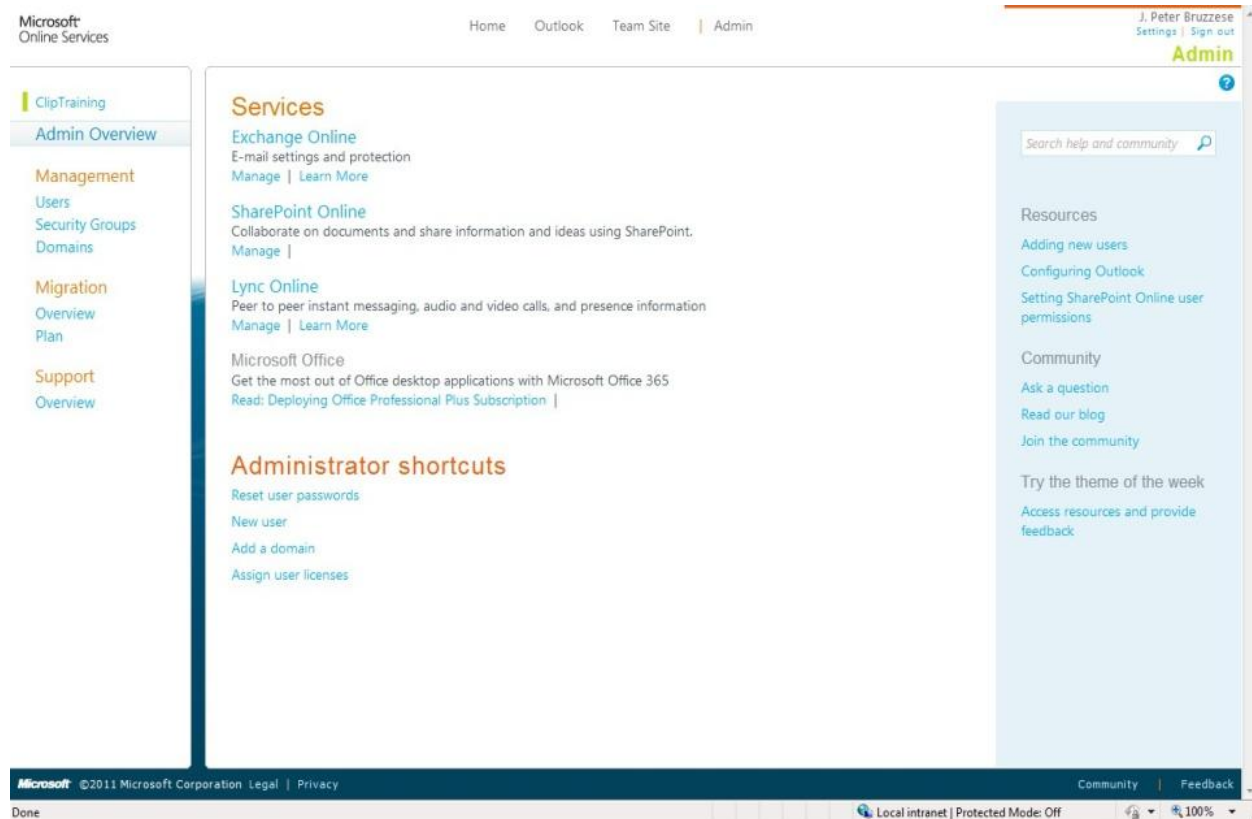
Microsoft Online Services

Home Outlook Team Site | Admin

J. Peter Bruzzese
Settings | Sign out
Admin

ClipTraining
Admin Overview

Management
Users
Security Groups
Domains

Migration
Overview
Plan

Support
Overview

Services

Exchange Online
E-mail settings and protection
Manage | Learn More

SharePoint Online
Collaborate on documents and share information and ideas using SharePoint.
Manage |

Lync Online
Peer to peer instant messaging, audio and video calls, and presence information
Manage | Learn More

Microsoft Office
Get the most out of Office desktop applications with Microsoft Office 365
Read: Deploying Office Professional Plus Subscription |

Administrator shortcuts
Reset user passwords
New user
Add a domain
Assign user licenses

Search help and community

Resources
Adding new users
Configuring Outlook
Setting SharePoint Online user permissions

Community
Ask a question
Read our blog
Join the community

Try the theme of the week
Access resources and provide feedback

Microsoft ©2011 Microsoft Corporation Legal | Privacy

Community | Feedback

Done

Local intranet | Protected Mode: Off

100%